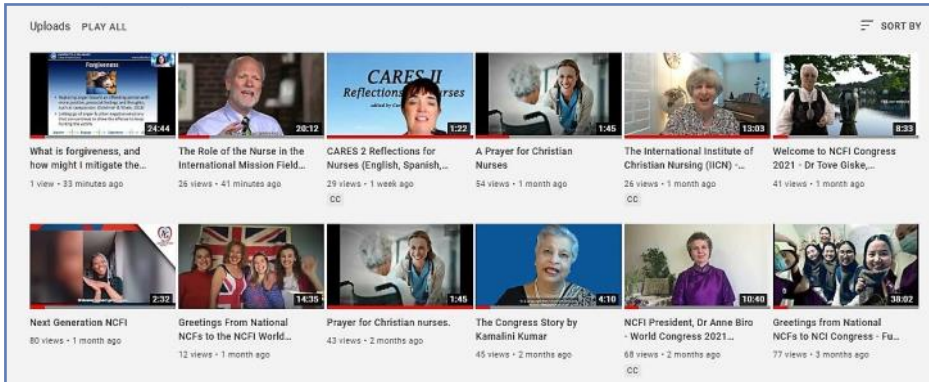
Uploads PLAY ALL

SORT BY

Forgiveness

24:44

What is forgiveness, and how might I mitigate the...

1 view • 33 minutes ago

20:12

The Role of the Nurse in the International Mission Field...

26 views • 41 minutes ago

CARES II Reflections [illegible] Nurses

1:22

CARES 2 Reflections for Nurses (English, Spanish,...

29 views • 1 week ago

CC

1:45

A Prayer for Christian Nurses

54 views • 1 month ago

13:03

The International Institute of Christian Nursing (IICN) -...

26 views • 1 month ago

CC

8:33

Welcome to NCFI Congress 2021 - Dr Tove Giske,...

41 views • 1 month ago

2:32

Next Generation NCFI

80 views • 1 month ago

14:35

Greetings From National NCFs to the NCFI World...

12 views • 1 month ago

1:45

Prayer for Christian nurses.

43 views • 2 months ago

4:10

The Congress Story by Kamalini Kumar

45 views • 2 months ago

10:40

NCFI President, Dr Anne Biro - World Congress 2021...

68 views • 2 months ago

CC

38:02

Greetings from National NCFs to NCI Congress - Fu...

77 views • 3 months ago